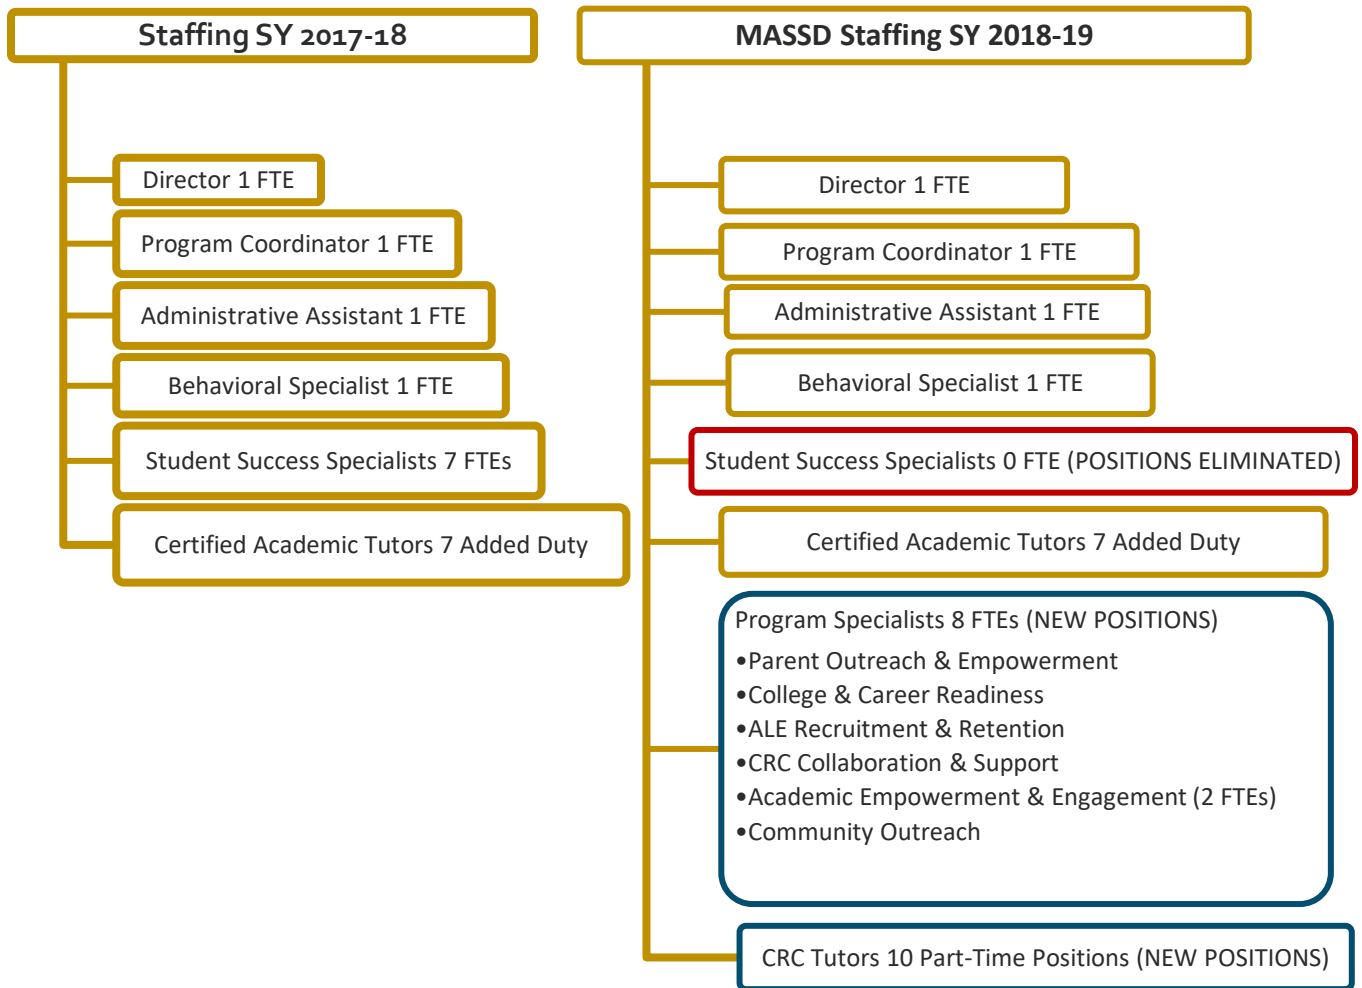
Staffing SY 2017-18

Director 1 FTE

Program Coordinator 1 FTE

Administrative Assistant 1 FTE

Behavioral Specialist 1 FTE

Student Success Specialists 7 FTEs

Certified Academic Tutors 7 Added Duty

MASSD Staffing SY 2018-19

Director 1 FTE

Program Coordinator 1 FTE

Administrative Assistant 1 FTE

Behavioral Specialist 1 FTE

Student Success Specialists 0 FTE (POSITIONS ELIMINATED)

Certified Academic Tutors 7 Added Duty

Program Specialists 8 FTEs (NEW POSITIONS)
•Parent Outreach & Empowerment
•College & Career Readiness
•ALE Recruitment & Retention
•CRC Collaboration & Support
•Academic Empowerment & Engagement (2 FTEs)
•Community Outreach

CRC Tutors 10 Part-Time Positions (NEW POSITIONS)